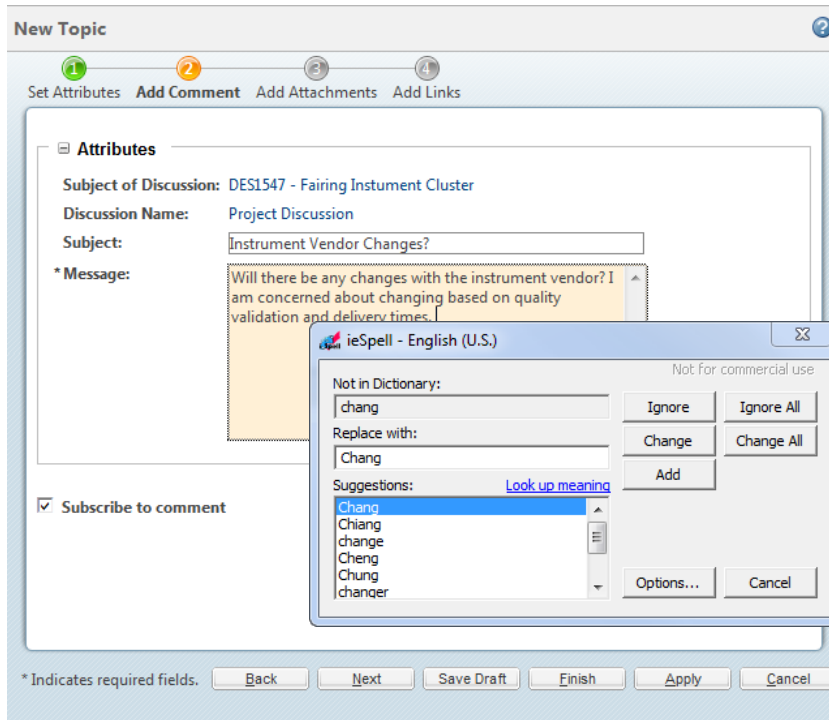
New Topic

1 Set Attributes 2 Add Comment 3 Add Attachments 4 Add Links

⊟ Attributes

Subject of Discussion: DES1547 - Fairing Instument Cluster

Discussion Name: Project Discussion

Subject: Instrument Vendor Changes?

* Message: Will there be any changes with the instrument vendor? I am concerned about changing based on quality validation and delivery times.

☑ Subscribe to comment

ieSpell - English (U.S.)

Not for commercial use

Not in Dictionary:
chang

Replace with:
Chang

Suggestions: Look up meaning
Chang
Chiang
change
Cheng
Chung
changer

Ignore | Ignore All
Change | Change All
Add
Options... | Cancel

* Indicates required fields. Back | Next | Save Draft | Finish | Apply | Cancel